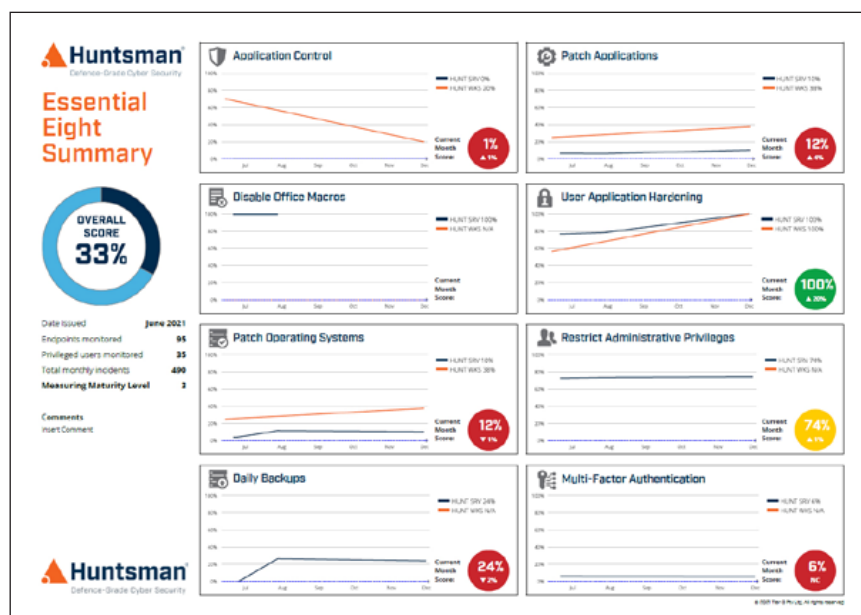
Huntsman
Defence-Grade Cyber Security

Essential Eight Summary

OVERALL SCORE 33%

Date issued June 2021
Endpoints monitored 95
Privileged users monitored 35
Total monthly incidents 490
Measuring Maturity Level 3

Comments
Insert Comment

Huntsman
Defence-Grade Cyber Security

Application Control
100% 80% 60% 40% 20% 0%
Jul Aug Sep Oct Nov Dec
HUNT SRV 0%
HUNT WKS 20%
Current Month Score: 1% ▲1%

Patch Applications
100% 80% 60% 40% 20% 0%
Jul Aug Sep Oct Nov Dec
HUNT SRV 10%
HUNT WKS 38%
Current Month Score: 12% ▲4%

Disable Office Macros
100% 80% 60% 40% 20% 0%
Jul Aug Sep Oct Nov Dec
HUNT SRV 100%
HUNT WKS N/A
Current Month Score:

User Application Hardening
100% 80% 60% 40% 20% 0%
Jul Aug Sep Oct Nov Dec
HUNT SRV 100%
HUNT WKS 100%
Current Month Score: 100% ▲20%

Patch Operating Systems
100% 80% 60% 40% 20% 0%
Jul Aug Sep Oct Nov Dec
HUNT SRV 10%
HUNT WKS 38%
Current Month Score: 12% ▼1%

Restrict Administrative Privileges
100% 80% 60% 40% 20% 0%
Jul Aug Sep Oct Nov Dec
HUNT SRV 74%
HUNT WKS N/A
Current Month Score: 74% ▲1%

Daily Backups
100% 80% 60% 40% 20% 0%
Jul Aug Sep Oct Nov Dec
HUNT SRV 24%
HUNT WKS N/A
Current Month Score: 24% ▼2%

Multi-Factor Authentication
100% 80% 60% 40% 20% 0%
Jul Aug Sep Oct Nov Dec
HUNT SRV 6%
HUNT WKS N/A
Current Month Score: 6% NC

© 2021 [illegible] Pty Ltd. All rights reserved.